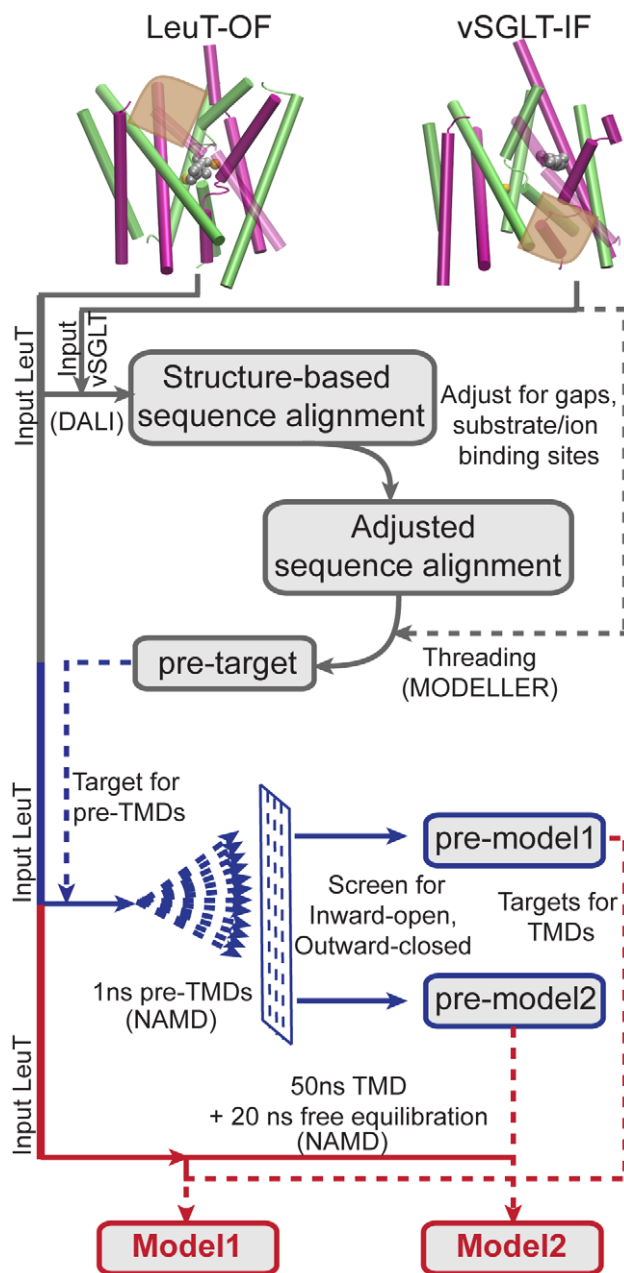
LeuT-OF

vSGLT-IF

Input LeuT

Input vSGLT

(DALI)

Structure-based sequence alignment

Adjust for gaps, substrate/ion binding sites

Adjusted sequence alignment

pre-target

Threading (MODELLER)

Input LeuT

Target for pre-TMDs

pre-model1

Screen for Inward-open, Outward-closed

Targets for TMDs

1ns pre-TMDs (NAMD)

pre-model2

Input LeuT

50ns TMD + 20 ns free equilibration (NAMD)

Model1

Model2